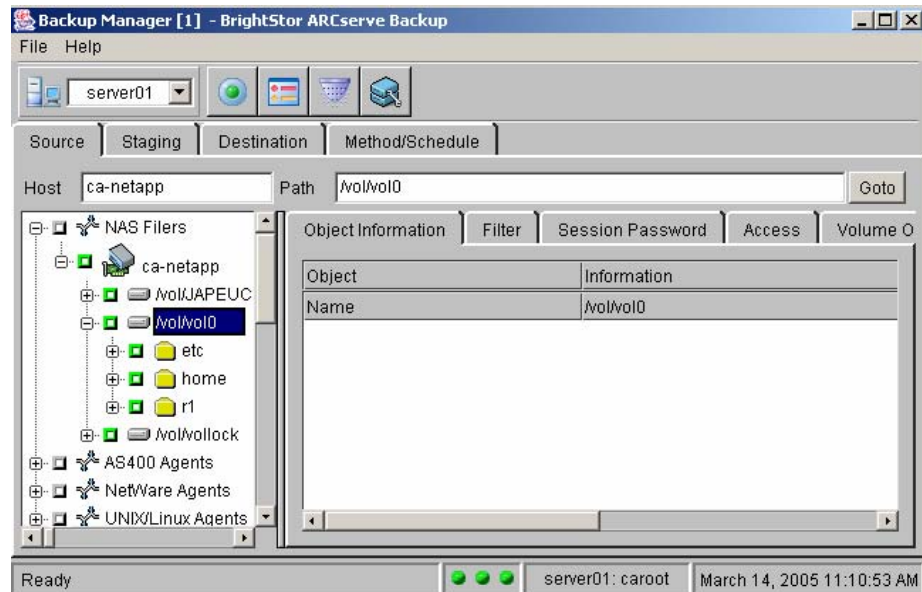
Backup Manager [1] - BrightStor ARCserve Backup

File Help

server01

Source | Staging | Destination | Method/Schedule

Host ca-netapp

Path /vol/vol0

Goto

NAS Filers
ca-netapp
/vol/JAPEUC
/vol/vol0
etc
home
r1
/vol/vollock
AS400 Agents
NetWare Agents
UNIX/Linux Agents

Object Information | Filter | Session Password | Access | Volume O

| Object | Information |
|---|---|
| Name | /vol/vol0 |

Ready

server01: caroot

March 14, 2005 11:10:53 AM